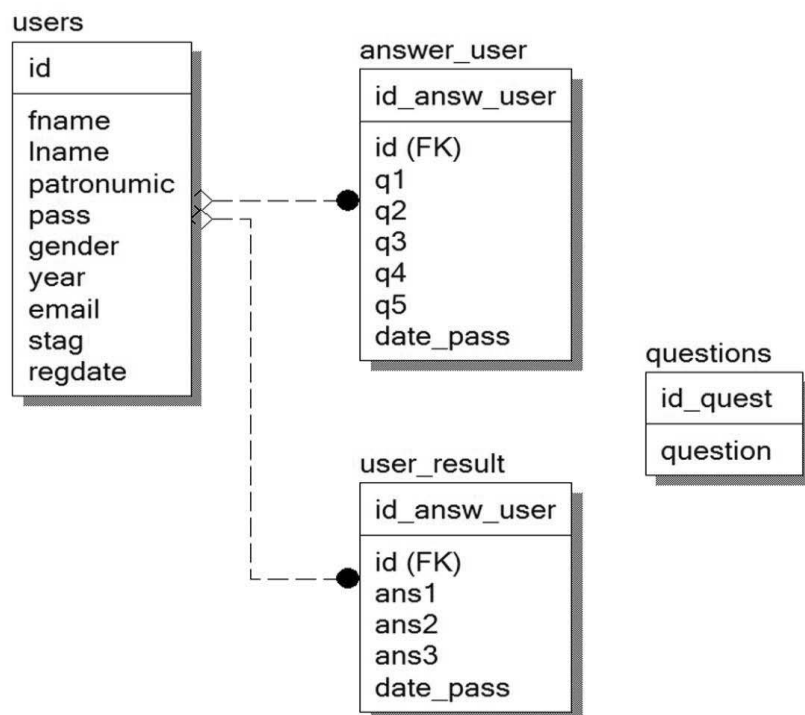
users

id

fname
lname
patronumic
pass
gender
year
email
stag
regdate

answer_user

id_answ_user

id (FK)
q1
q2
q3
q4
q5
date_pass

questions

id_quest

question

user_result

id_answ_user

id (FK)
ans1
ans2
ans3
date_pass